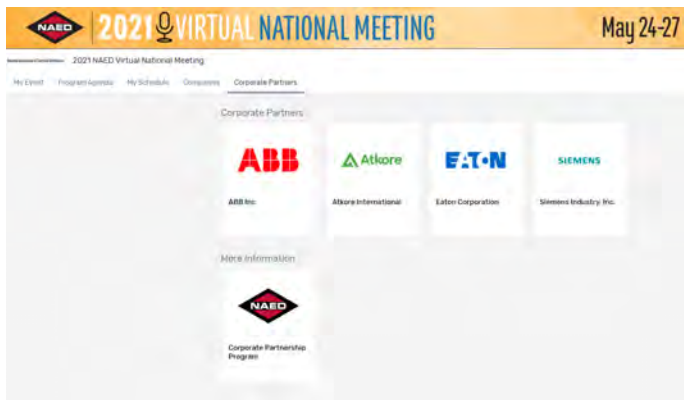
NAED 2021 VIRTUAL NATIONAL MEETING May 24-27

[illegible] 2021 NAED Virtual National Meeting

My Event Program Agenda My Schedule Companies Corporate Partners

Corporate Partners

ABB
ABB Inc.

Atkore
Atkore International

E·T·N
Eaton Corporation

SIEMENS
Siemens Industry, Inc.

More Information

NAED
Corporate Partnership Program